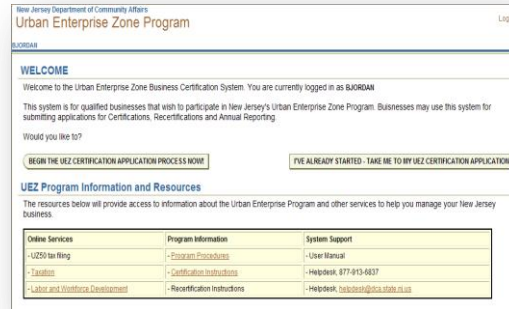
New Jersey Department of Community Affairs
Urban Enterprise Zone Program

Log

BJORDAN

WELCOME

Welcome to the Urban Enterprise Zone Business Certification System. You are currently logged in as BJORDAN

This system is for qualified businesses that wish to participate in New Jersey's Urban Enterprise Zone Program. Buisnesses may use this system for submitting applications for Certifications, Recertifications and Annual Reporting.

Would you like to?

BEGIN THE UEZ CERTIFICATION APPLICATION PROCESS NOW!

I'VE ALREADY STARTED - TAKE ME TO MY UEZ CERTIFICATION APPLICATION

UEZ Program Information and Resources

The resources below will provide access to information about the Urban Enterprise Program and other services to help you manage your New Jersey business.

| Online Services | Program Information | System Support |
|---|---|---|
| - UZ50 tax filing | - Program Procedures | - User Manual |
| - Taxation | - Certification Instructions | - Helpdesk, 877-913-6837 |
| - Labor and Workforce Development | - Recertification Instructions | - Helpdesk, helpdesk@dca.state.nj.us |